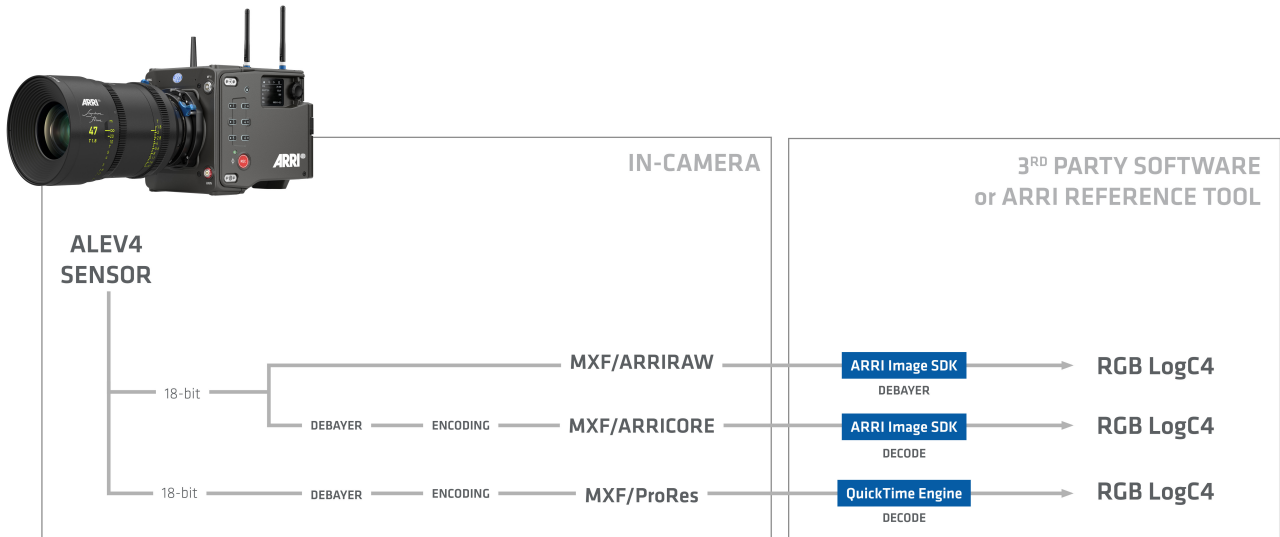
IN-CAMERA

3$^{RD}$ PARTY SOFTWARE
or ARRI REFERENCE TOOL

ALEV4
SENSOR

18-bit

MXF/ARRIRAW

ARRI Image SDK
DEBAYER

RGB LogC4

DEBAYER ENCODING MXF/ARRICORE

ARRI Image SDK
DECODE

RGB LogC4

18-bit DEBAYER ENCODING MXF/ProRes

QuickTime Engine
DECODE

RGB LogC4